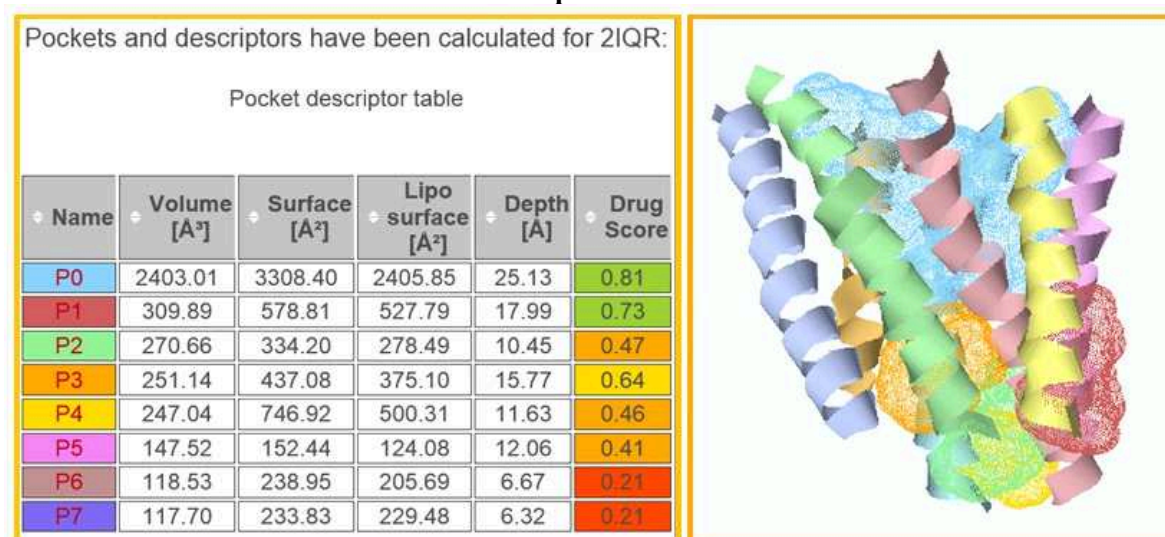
Pockets and descriptors have been calculated for 2IQR:

Pocket descriptor table

| Name | Volume [Å³] | Surface [Å²] | Lipo surface [Å²] | Depth [Å] | Drug Score |
|---|---|---|---|---|---|
| P0 | 2403.01 | 3308.40 | 2405.85 | 25.13 | 0.81 |
| P1 | 309.89 | 578.81 | 527.79 | 17.99 | 0.73 |
| P2 | 270.66 | 334.20 | 278.49 | 10.45 | 0.47 |
| P3 | 251.14 | 437.08 | 375.10 | 15.77 | 0.64 |
| P4 | 247.04 | 746.92 | 500.31 | 11.63 | 0.46 |
| P5 | 147.52 | 152.44 | 124.08 | 12.06 | 0.41 |
| P6 | 118.53 | 238.95 | 205.69 | 6.67 | 0.21 |
| P7 | 117.70 | 233.83 | 229.48 | 6.32 | 0.21 |